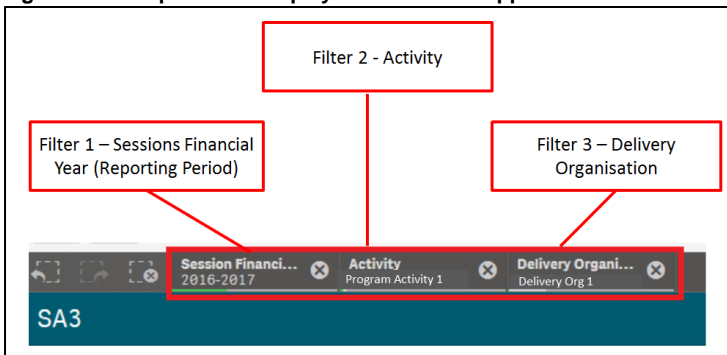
Filter 2 - Activity

Filter 1 – Sessions Financial Year (Reporting Period)

Filter 3 – Delivery Organisation

Session Financi...
2016-2017

Activity
Program Activity 1

Delivery Organi...
Delivery Org 1

SA3